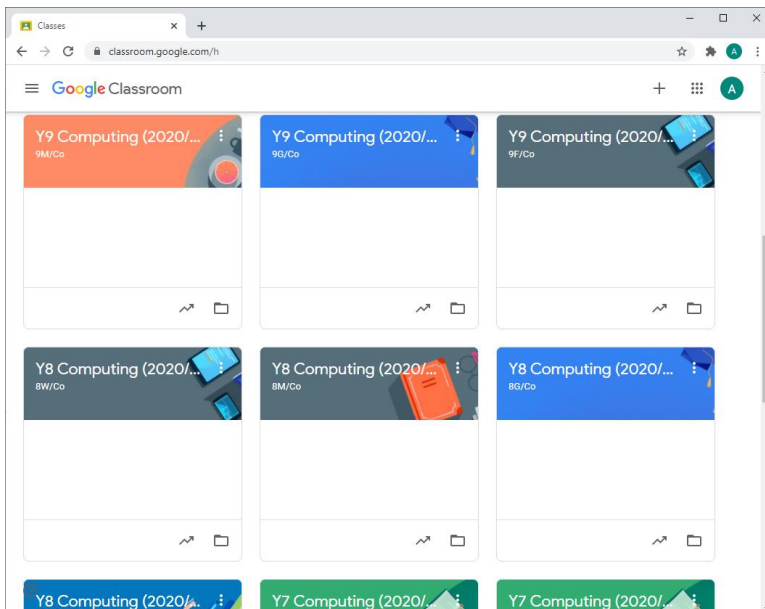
Classes
classroom.google.com/h
A
Google Classroom
+
A

Y9 Computing (2020/...
9M/Co

Y9 Computing (2020/...
9G/Co

Y9 Computing (2020/...
9F/Co

Y8 Computing (2020/...
8W/Co

Y8 Computing (2020/...
8M/Co

Y8 Computing (2020/...
8G/Co

Y8 Computing (2020/...

Y7 Computing (2020/...

Y7 Computing (2020/...